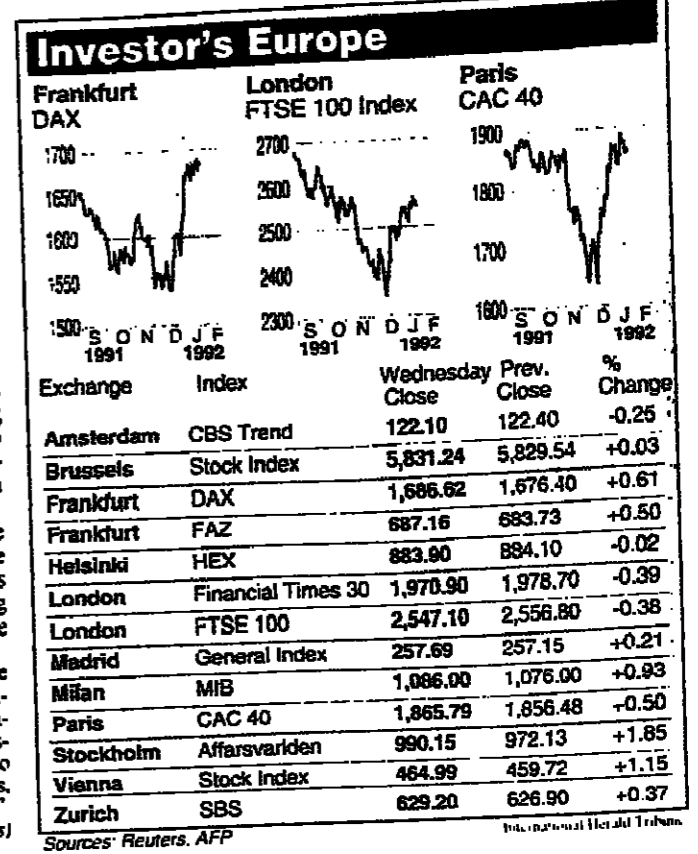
Investor's Europe

Frankfurt
DAX

1700
1650
1600
1550
1500
S O N D J F
1991 1992

London
FTSE 100 Index

2700
2600
2500
2400
2300
S O N D J F
1991 1992

Paris
CAC 40

1900
1800
1700
1600
S O N D J F
1991 1992

| Exchange | Index | Wednesday Close | Prev. Close | % Change |
|---|---|---|---|---|
| Amsterdam | CBS Trend | 122.10 | 122.40 | -0.25 |
| Brussels | Stock Index | 5,831.24 | 5,829.54 | +0.03 |
| Frankfurt | DAX | 1,686.62 | 1,676.40 | +0.61 |
| Frankfurt | FAZ | 687.16 | 683.73 | +0.50 |
| Helsinki | HEX | 883.90 | 884.10 | -0.02 |
| London | Financial Times 30 | 1,970.90 | 1,978.70 | -0.39 |
| London | FTSE 100 | 2,547.10 | 2,556.80 | -0.38 |
| Madrid | General Index | 257.69 | 257.15 | +0.21 |
| Milan | MIB | 1,086.00 | 1,076.00 | +0.93 |
| Paris | CAC 40 | 1,865.79 | 1,856.48 | +0.50 |
| Stockholm | Affarsvarlden | 990.15 | 972.13 | +1.85 |
| Vienna | Stock Index | 464.99 | 459.72 | +1.15 |
| Zurich | SBS | 629.20 | 626.90 | +0.37 |

Sources: Reuters, AFP

International Herald Tribune